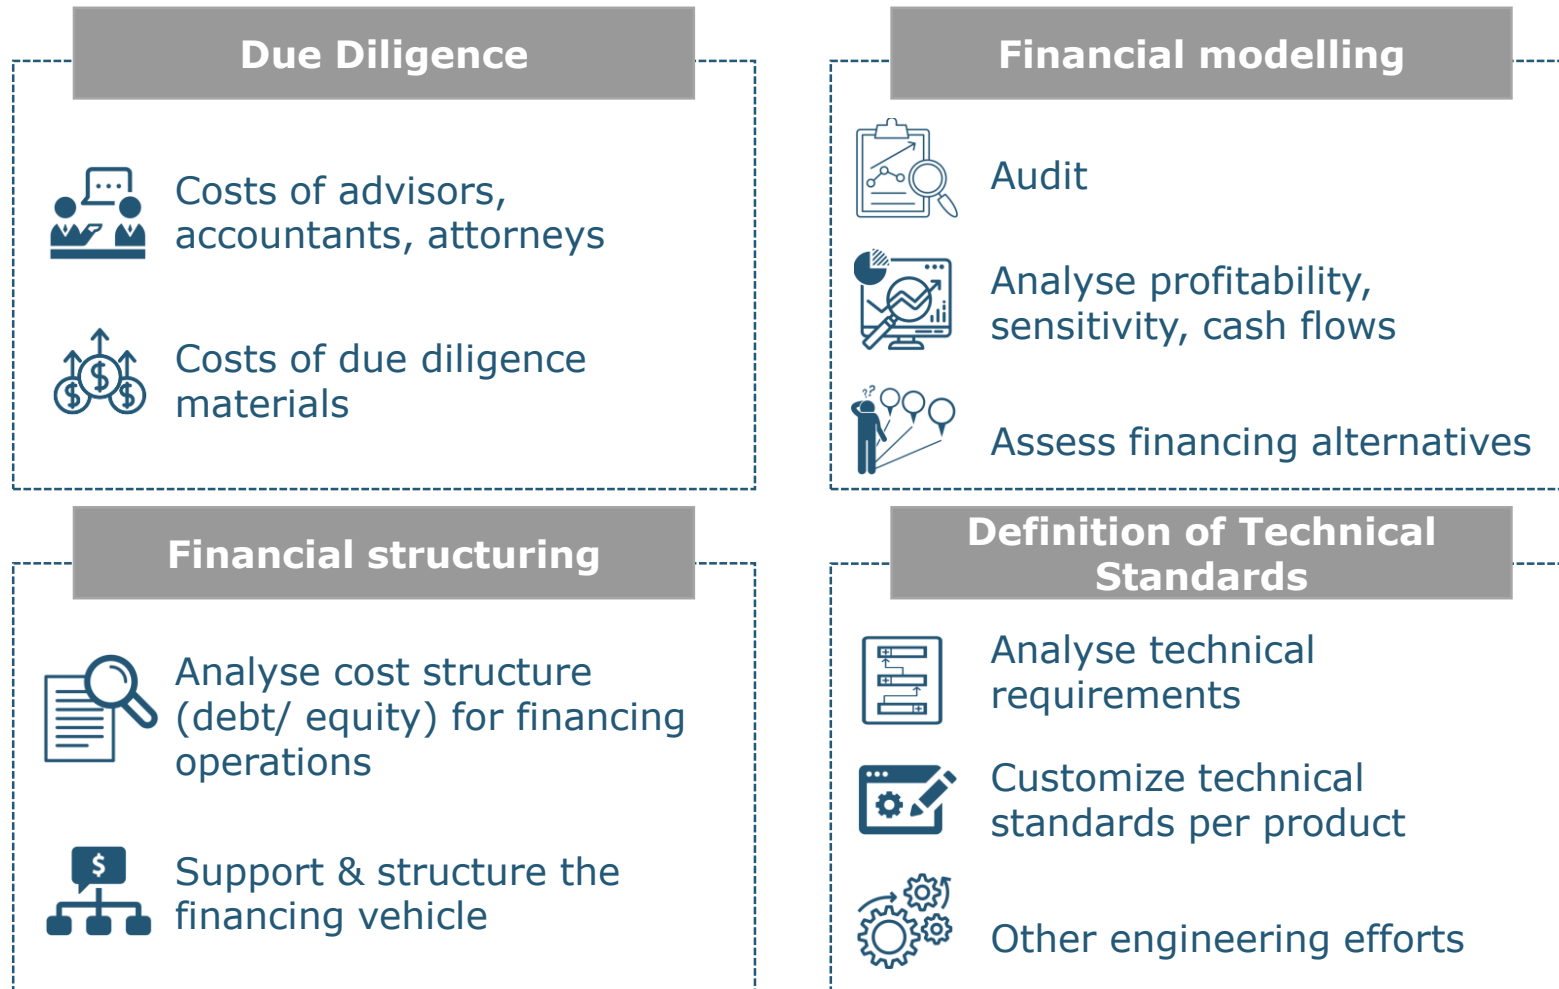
Due Diligence

Costs of advisors, accountants, attorneys

Costs of due diligence materials

Financial modelling

Audit

Analyse profitability, sensitivity, cash flows

Assess financing alternatives

Financial structuring

Analyse cost structure (debt/ equity) for financing operations

Support & structure the financing vehicle

Definition of Technical Standards

Analyse technical requirements

Customize technical standards per product

Other engineering efforts